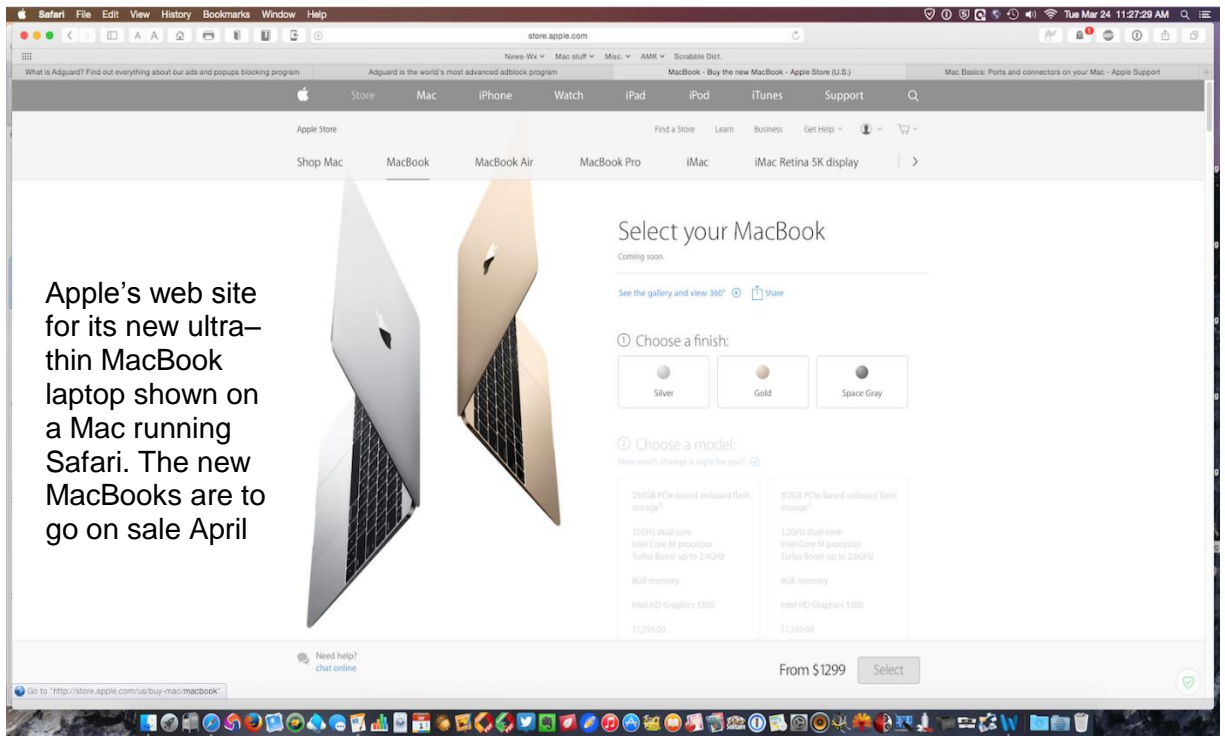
Safari File Edit View History Bookmarks Window Help

Tue Mar 24 11:27:29 AM

store.apple.com

News-Wx Mac stuff Misc. AMK Scrabble Dict.

What is Adguard? Find out everything about our ads and popups blocking program | Adguard is the world's most advanced adblock program | MacBook - Buy the new MacBook - Apple Store (U.S.) | Mac Basics: Ports and connectors on your Mac - Apple Support

Store Mac iPhone Watch iPad iPod iTunes Support

Apple Store

Find a Store Learn Business Get Help

Shop Mac MacBook MacBook Air MacBook Pro iMac iMac Retina 5K display

Select your MacBook

Coming soon.

See the gallery and view 360° Share

① Choose a finish:

Silver Gold Space Gray

② Choose a model:

How much storage is right for you?

256GB PCIe-based onboard flash storage

1.1GHz dual-core Intel Core M processor Turbo Boost up to 2.4GHz

8GB memory

Intel HD Graphics 5300

$1,299.00

512GB PCIe-based onboard flash storage

1.2GHz dual-core Intel Core M processor Turbo Boost up to 2.6GHz

8GB memory

Intel HD Graphics 5300

$1,599.00

Need help? chat online

From $1299 Select

Go to "http://store.apple.com/us/buy-mac/macbook"

Apple's web site for its new ultra–thin MacBook laptop shown on a Mac running Safari. The new MacBooks are to go on sale April